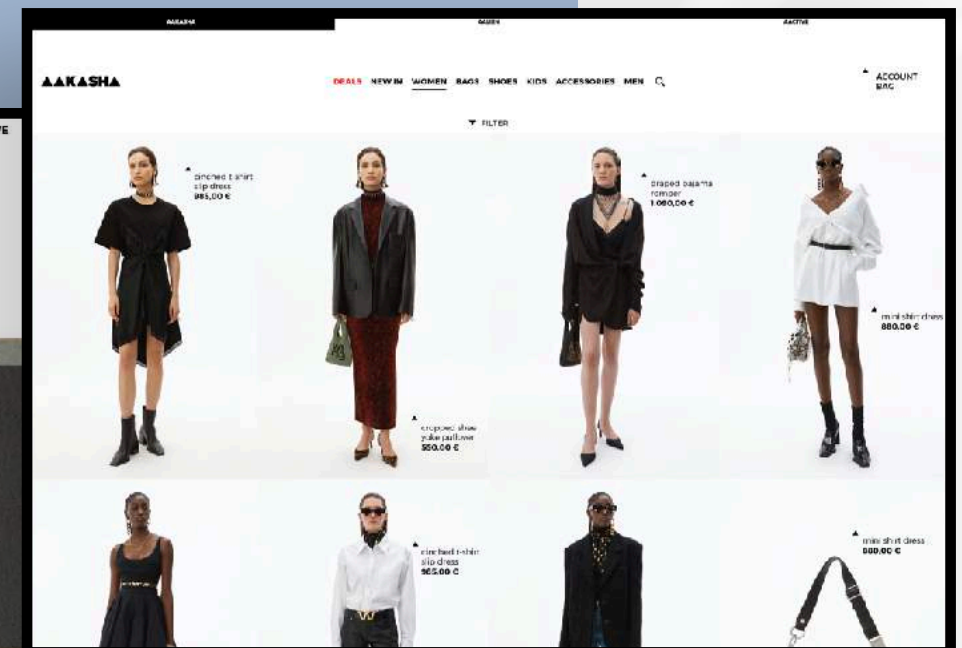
AAKASHA

DEALS NEW IN WOMEN BAGS SHOES KIDS ACCESSORIES MEN

ACCOUNT
BAG

FILTER

cinched t-shirt slip dress
985,00 €

draped pajama romper
1.060,00 €

mini shirt dress
880,00 €

cropped shaw yoke pullover
550,00 €

cinched t-shirt slip dress
965,00 €

mini shirt dress
880,00 €